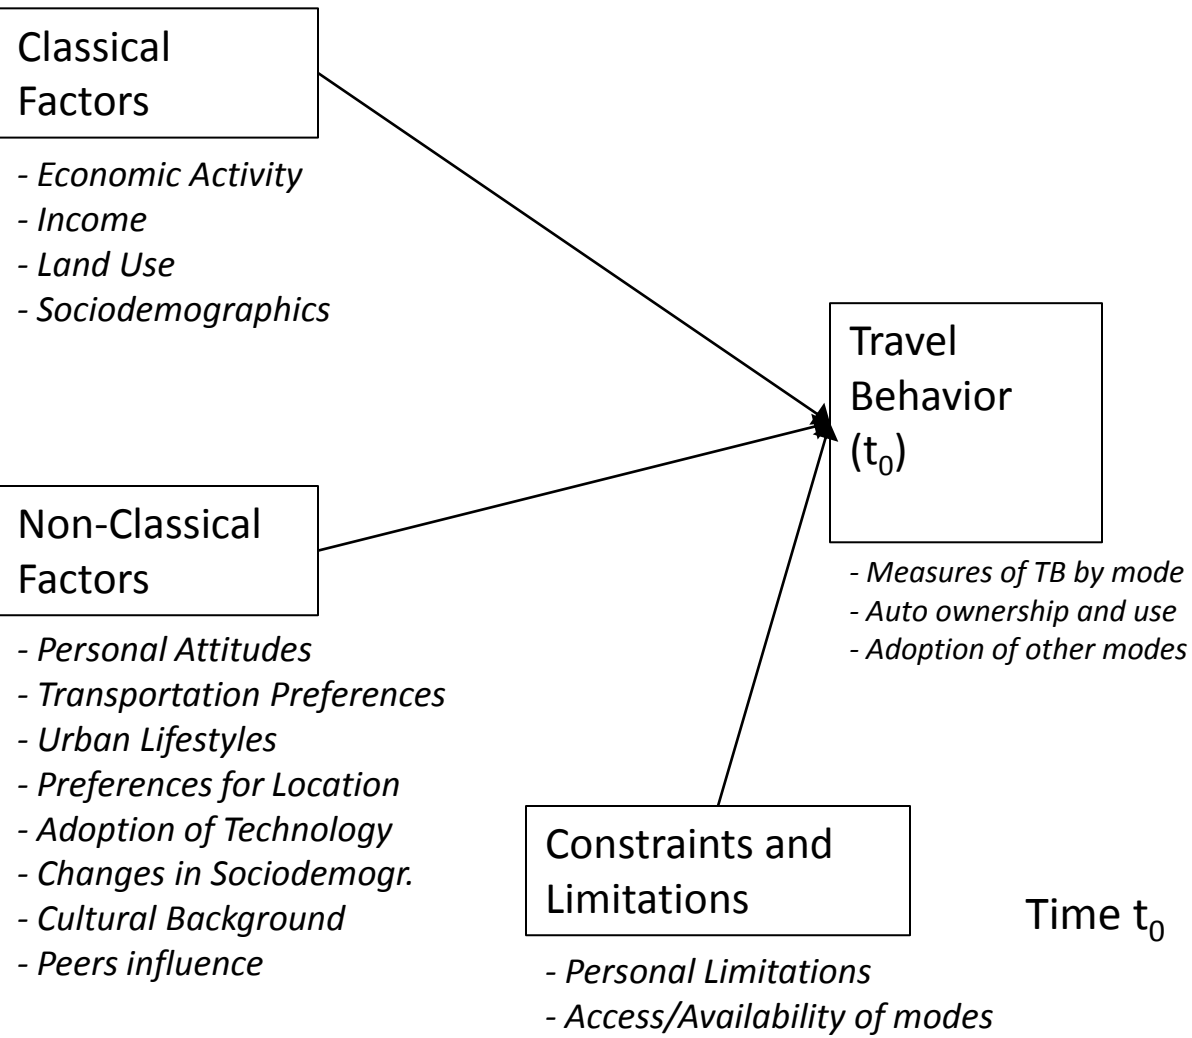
Classical Factors

- Economic Activity
- Income
- Land Use
- Sociodemographics

Travel Behavior ($t_0$)

- Measures of TB by mode
- Auto ownership and use
- Adoption of other modes

Non-Classical Factors

- Personal Attitudes
- Transportation Preferences
- Urban Lifestyles
- Preferences for Location
- Adoption of Technology
- Changes in Sociodemogr.
- Cultural Background
- Peers influence

Constraints and Limitations

- Personal Limitations
- Access/Availability of modes

Time $t_0$